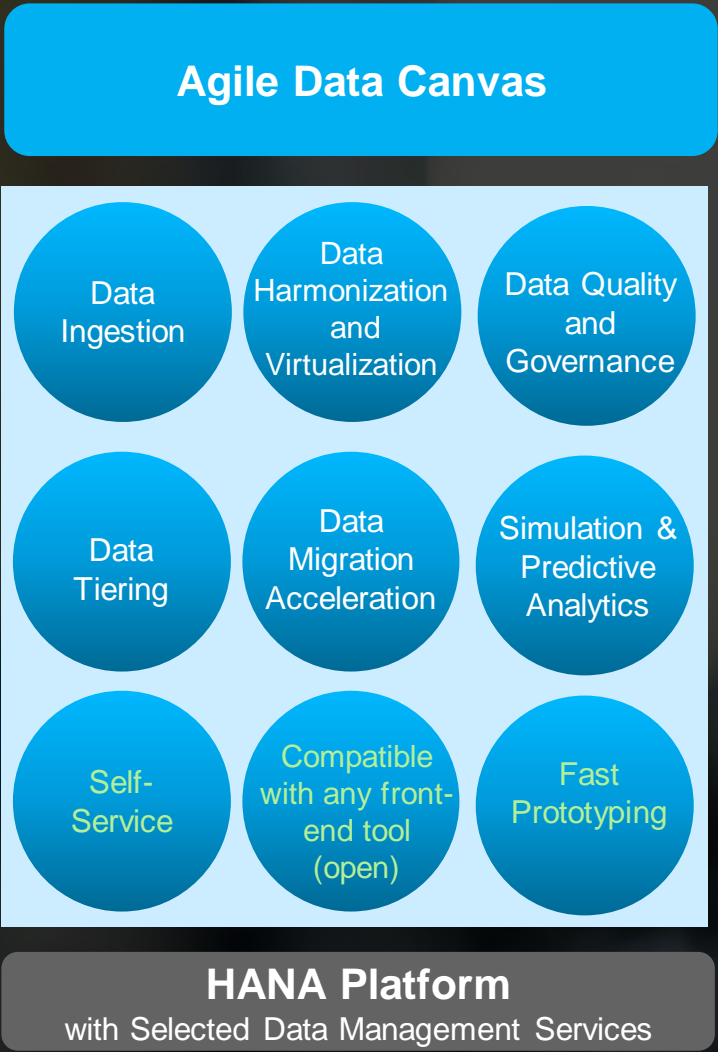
Agile Data Canvas

Data Ingestion

Data Harmonization and Virtualization

Data Quality and Governance

Data Tiering

Data Migration Acceleration

Simulation & Predictive Analytics

Self-Service

Compatible with any front-end tool (open)

Fast Prototyping

HANA Platform
with Selected Data Management Services